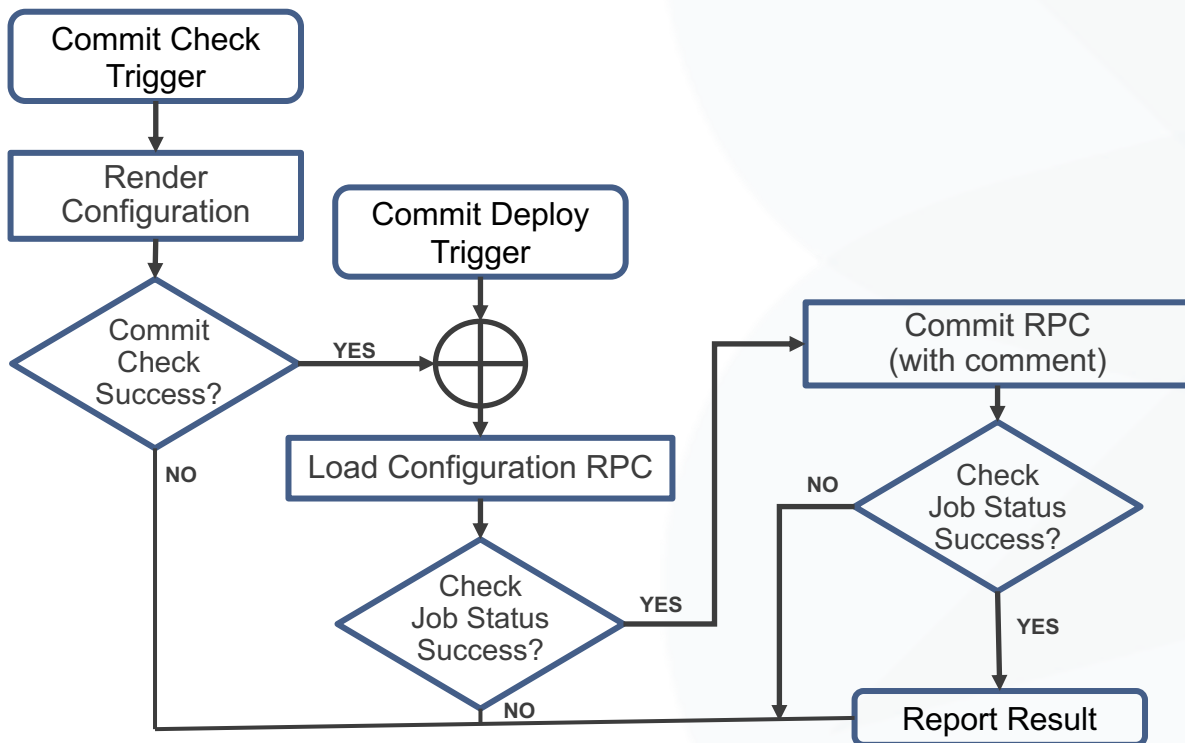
Commit Check Trigger

Render Configuration

Commit Deploy Trigger

Commit Check Success?

YES

NO

Load Configuration RPC

Commit RPC (with comment)

NO

Check Job Status Success?

Check Job Status Success?

YES

YES

NO

Report Result